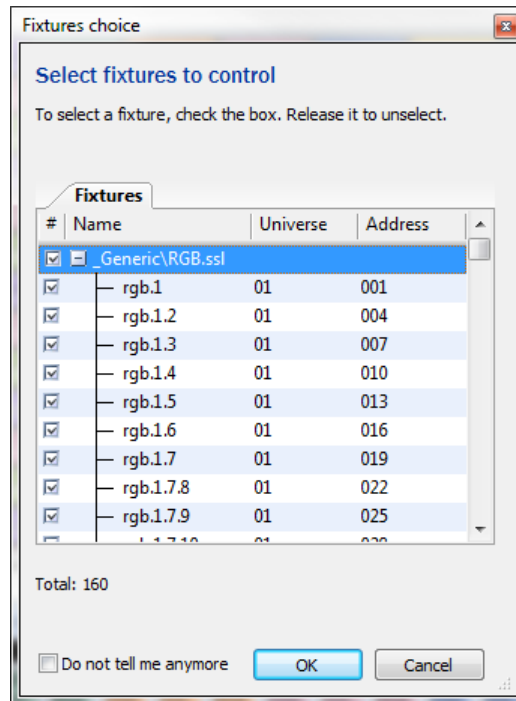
Fixtures choice

Select fixtures to control

To select a fixture, check the box. Release it to unselect.

Fixtures

| # | Name | Universe | Address |
|---|---|---|---|
| ☑ | _Generic\RGB.ssl | | |
| ☑ | rgb.1 | 01 | 001 |
| ☑ | rgb.1.2 | 01 | 004 |
| ☑ | rgb.1.3 | 01 | 007 |
| ☑ | rgb.1.4 | 01 | 010 |
| ☑ | rgb.1.5 | 01 | 013 |
| ☑ | rgb.1.6 | 01 | 016 |
| ☑ | rgb.1.7 | 01 | 019 |
| ☑ | rgb.1.7.8 | 01 | 022 |
| ☑ | rgb.1.7.9 | 01 | 025 |
| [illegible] | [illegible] | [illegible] | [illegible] |

Total: 160

Do not tell me anymore

OK

Cancel